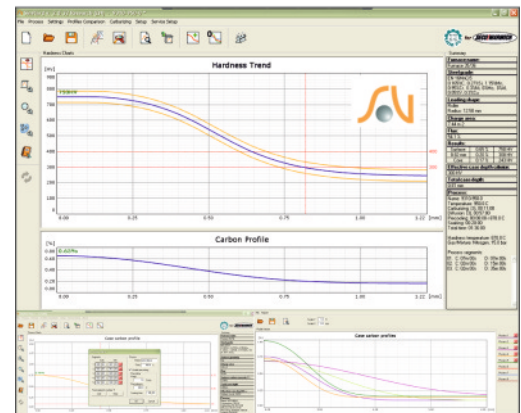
File Process Settings Profiles Comparison Carburizing Setup Service Setup

Hardness Charts

Hardness Trend

[HV]

900
800
700
600
500
400
300
200
100

0.00 0.25 0.50 0.75 1.00 1.22 [mm]

Carbon Profile

[%]
0.60
0.50
0.40
0.30
0.20
0.10

0.00 0.25 0.50 0.75 1.00 1.22 [mm]

Summary

Case carbon profile

Case carbon profile